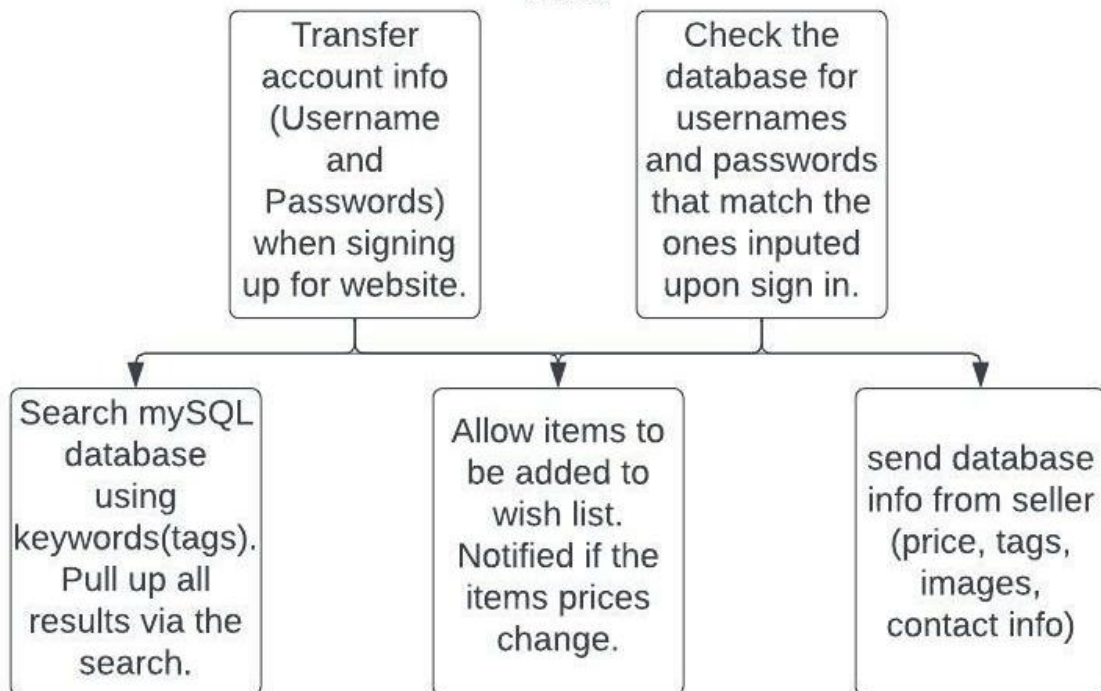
Transfer account info (Username and Passwords) when signing up for website.

Check the database for usernames and passwords that match the ones inputed upon sign in.

Search mySQL database using keywords(tags). Pull up all results via the search.

Allow items to be added to wish list. Notified if the items prices change.

send database info from seller (price, tags, images, contact info)